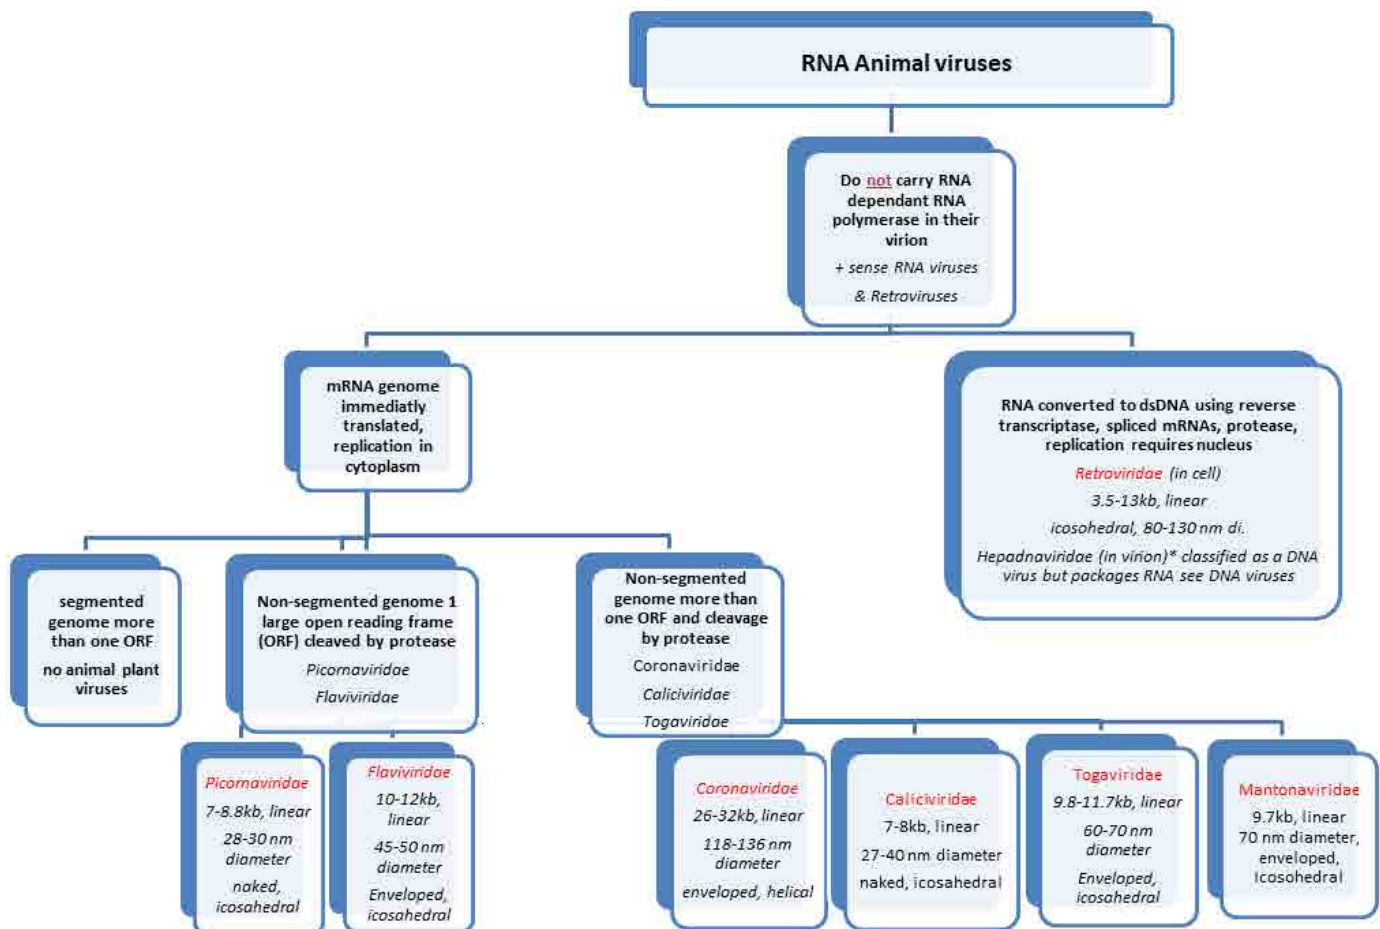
RNA Animal viruses

Do not carry RNA dependant RNA polymerase in their virion

+ sense RNA viruses

& Retroviruses

mRNA genome immediatly translated, replication in cytoplasm

RNA converted to dsDNA using reverse transcriptase, spliced mRNAs, protease, replication requires nucleus

Retroviridae (in cell)

3.5-13kb, linear

icosahedral, 80-130 nm di.

Hepadnaviridae (in virion)* classified as a DNA virus but packages RNA see DNA viruses

segmented genome more than one ORF

no animal plant viruses

Non-segmented genome 1 large open reading frame (ORF) cleaved by protease

Picornaviridae

Flaviviridae

Non-segmented genome more than one ORF and cleavage by protease

Coronaviridae

Caliciviridae

Togaviridae

Picornaviridae

7-8.8kb, linear

28-30 nm diameter

naked, icosahedral

Flaviviridae

10-12kb, linear

45-50 nm diameter

Enveloped, icosahedral

Coronaviridae

26-32kb, linear

118-136 nm diameter

enveloped, helical

Caliciviridae

7-8kb, linear

27-40 nm diameter

naked, icosahedral

Togaviridae

9.8-11.7kb, linear

60-70 nm diameter

Enveloped, icosahedral

Mantonaviridae

9.7kb, linear

70 nm diameter, enveloped, Icosahedral